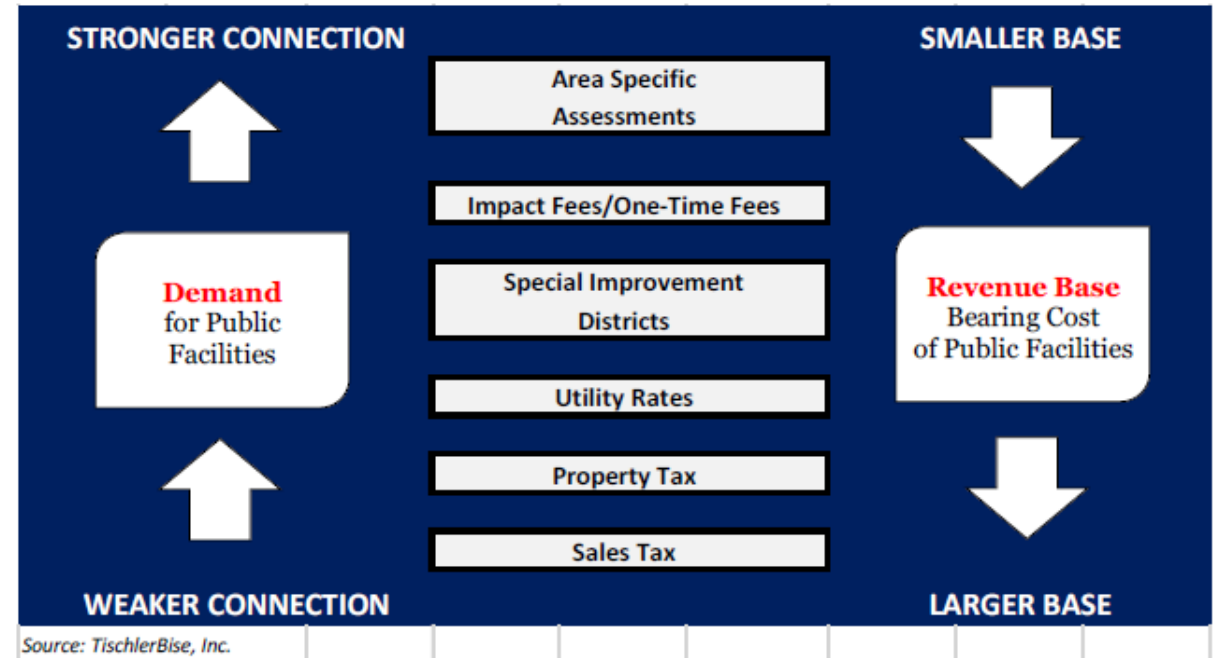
STRONGER CONNECTION

SMALLER BASE

Area Specific Assessments

Impact Fees/One-Time Fees

Special Improvement Districts

Utility Rates

Property Tax

Sales Tax

Demand for Public Facilities

Revenue Base Bearing Cost of Public Facilities

WEAKER CONNECTION

LARGER BASE

Source: TischlerBise, Inc.